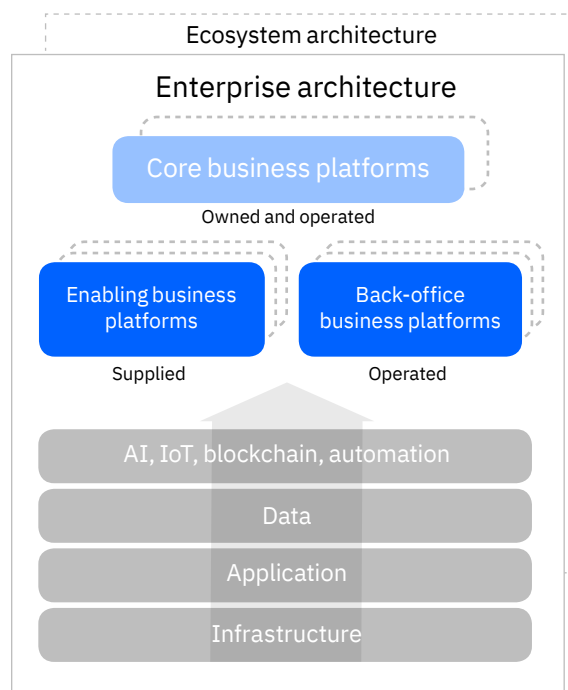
Ecosystem architecture

Enterprise architecture

Core business platforms

Owned and operated

Enabling business platforms

Supplied

Back-office business platforms

Operated

AI, IoT, blockchain, automation

Data

Application

Infrastructure